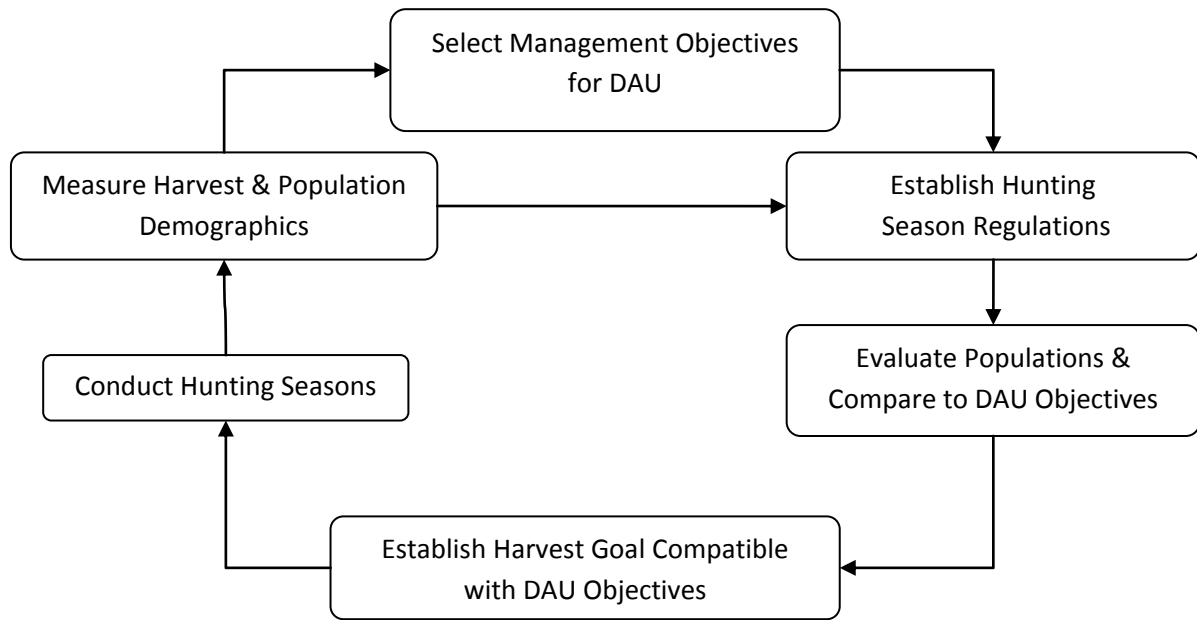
Select Management Objectives for DAU

Establish Hunting Season Regulations

Evaluate Populations & Compare to DAU Objectives

Establish Harvest Goal Compatible with DAU Objectives

Conduct Hunting Seasons

Measure Harvest & Population Demographics